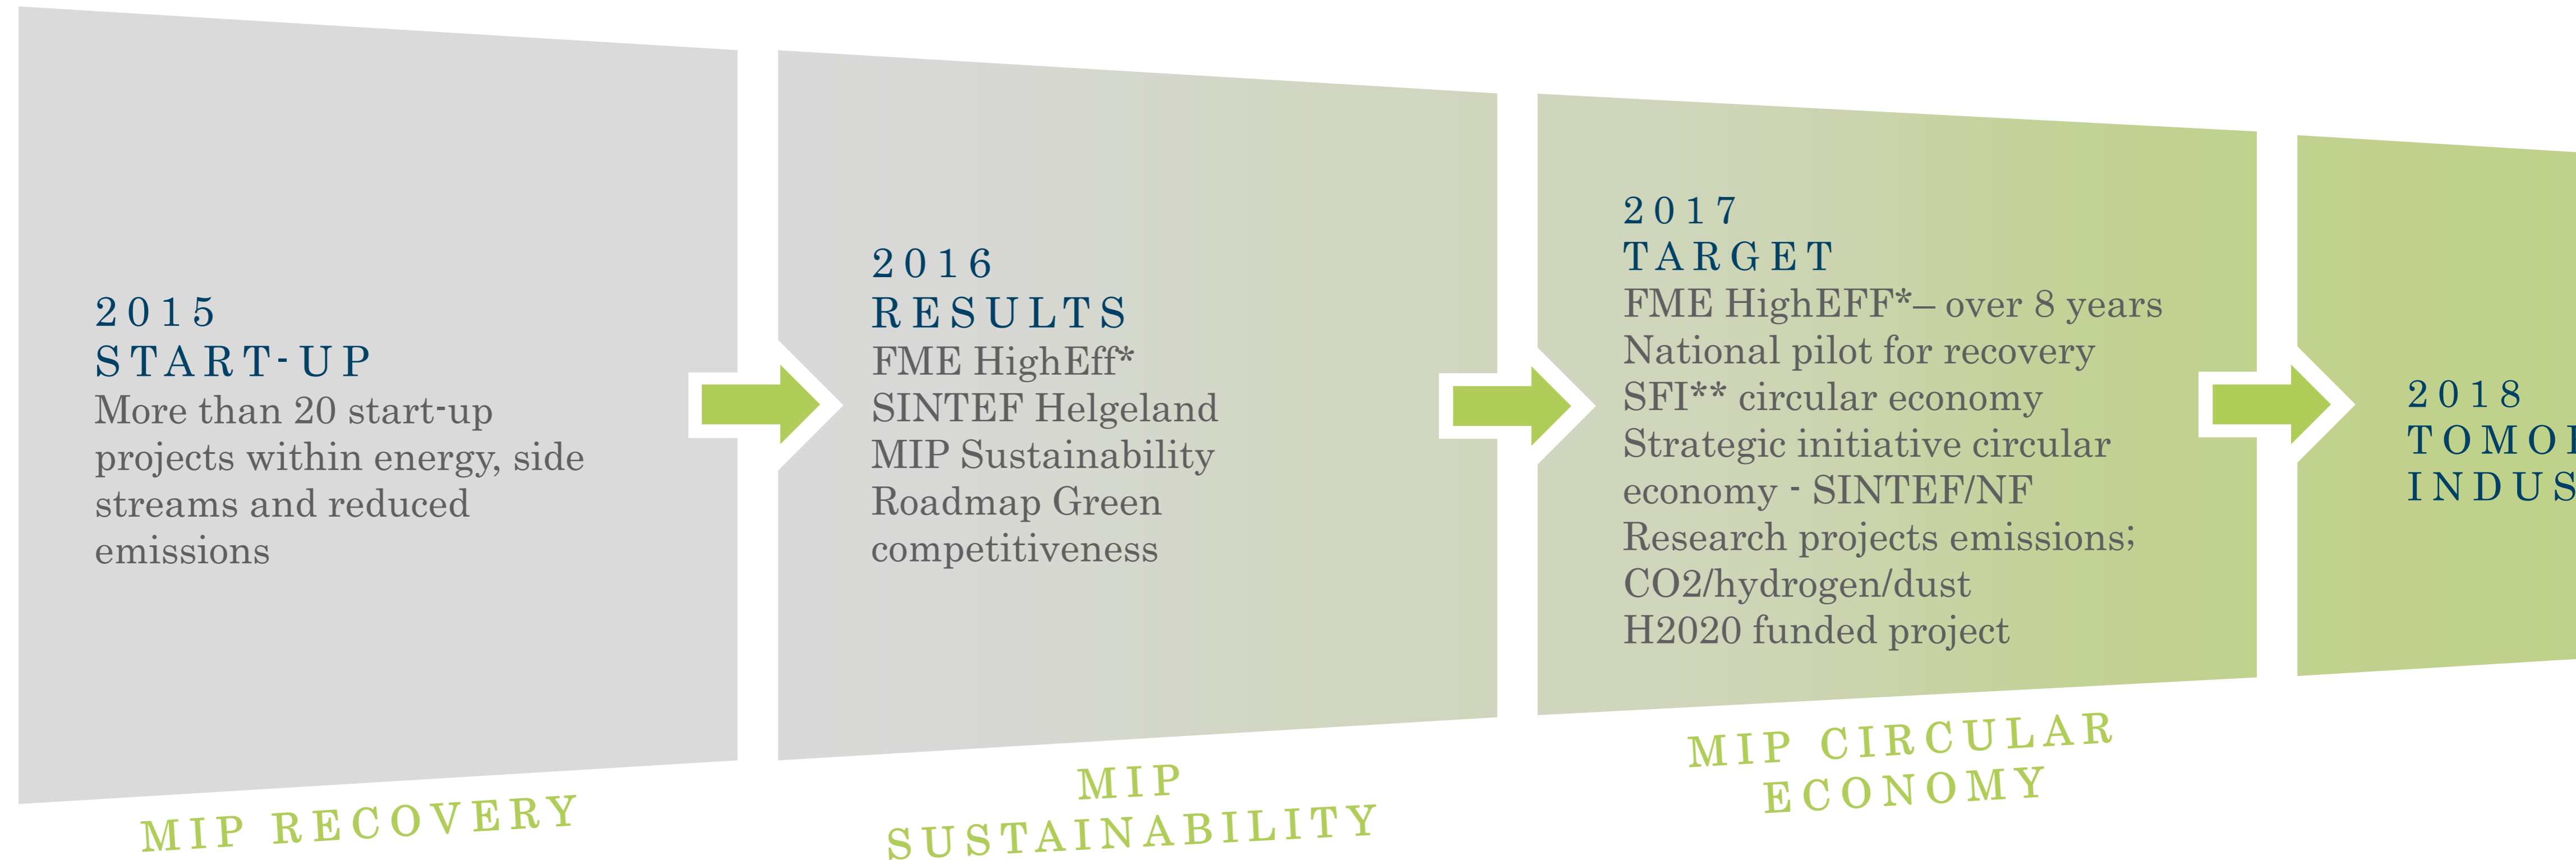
2015
START-UP
More than 20 start-up projects within energy, side streams and reduced emissions

MIP RECOVERY

2016
RESULTS
FME HighEff*
SINTEF Helgeland
MIP Sustainability
Roadmap Green competitiveness

MIP SUSTAINABILITY

2017
TARGET
FME HighEFF*– over 8 years
National pilot for recovery
SFI** circular economy
Strategic initiative circular economy - SINTEF/NF
Research projects emissions; CO2/hydrogen/dust
H2020 funded project

MIP CIRCULAR ECONOMY

2018
TOMO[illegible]
INDUS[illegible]